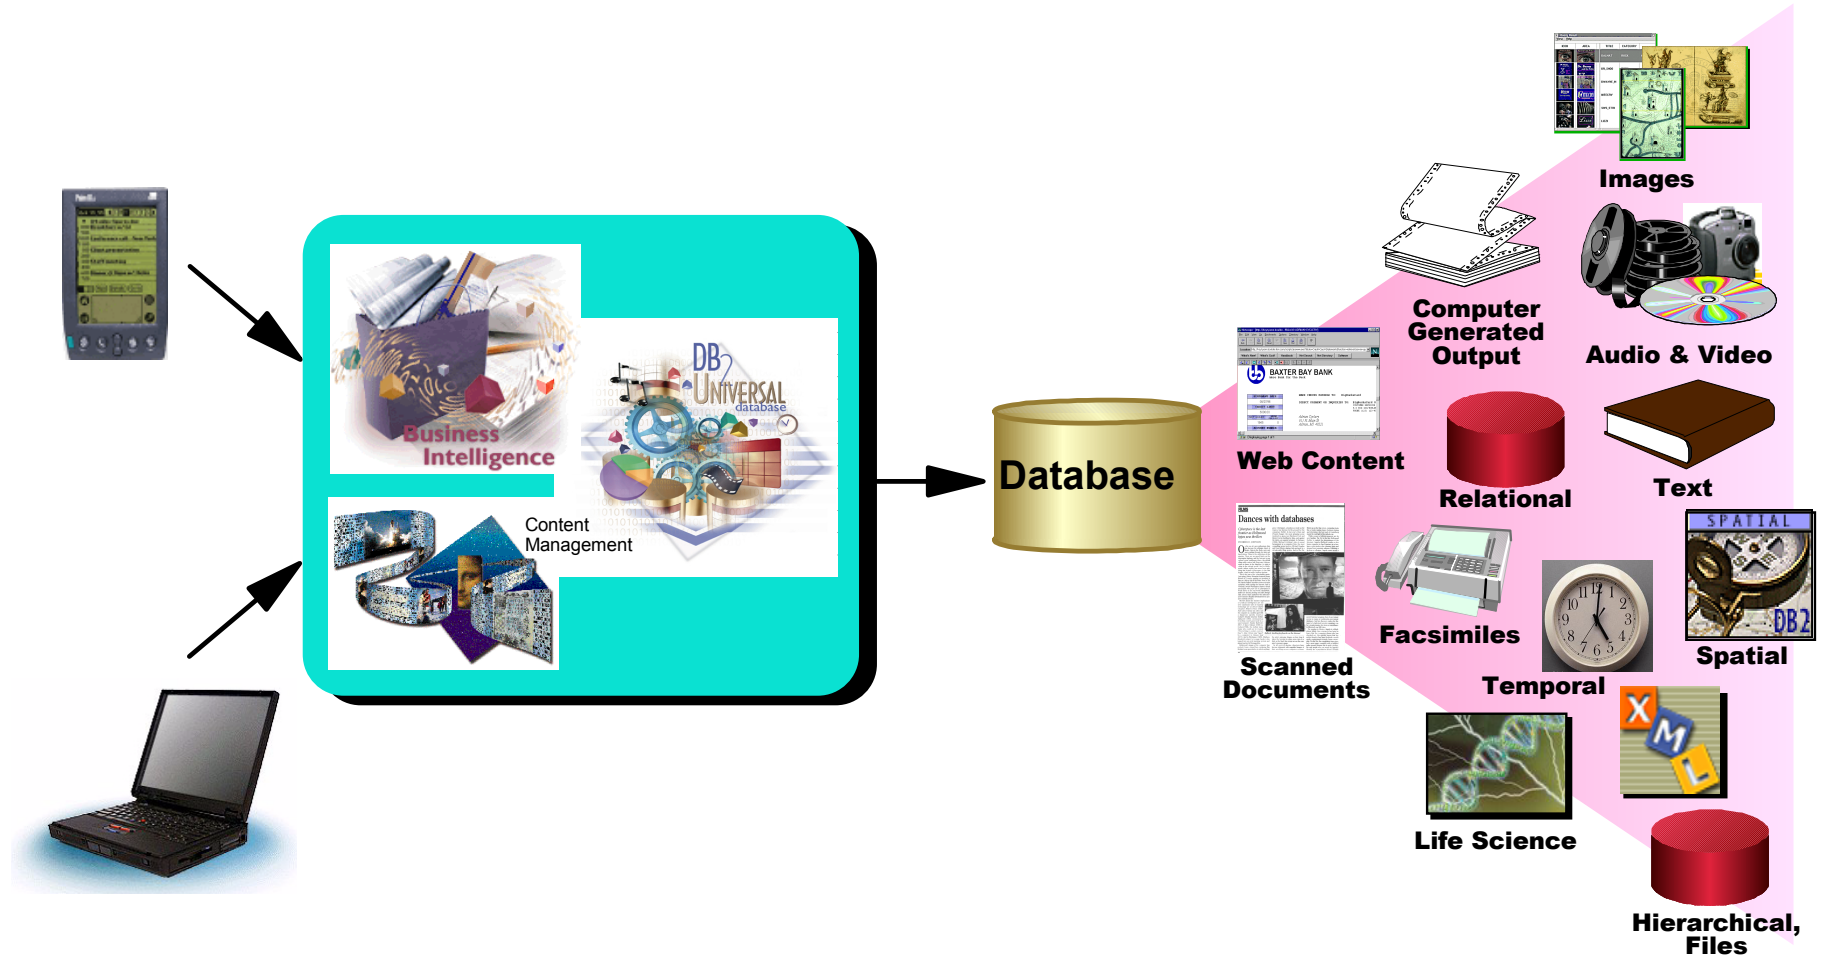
Business Intelligence

DB2 Universal database

Content Management

Database

Images

Computer Generated Output

Audio & Video

Web Content

BAXTER BAY BANK

Relational

Text

Dances with databases

Scanned Documents

Facsimiles

Temporal

SPATIAL

DB2

Spatial

XML

Life Science

Hierarchical, Files